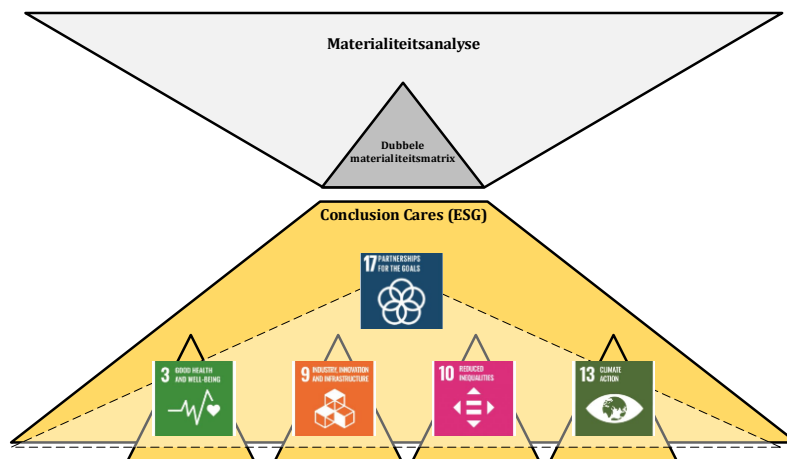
Materialiteitsanalyse

Dubbele materialiteitsmatrix

Conclusion Cares (ESG)

17 PARTNERSHIPS FOR THE GOALS

3 GOOD HEALTH AND WELL-BEING

9 INDUSTRY, INNOVATION AND INFRASTRUCTURE

10 REDUCED INEQUALITIES

13 CLIMATE ACTION